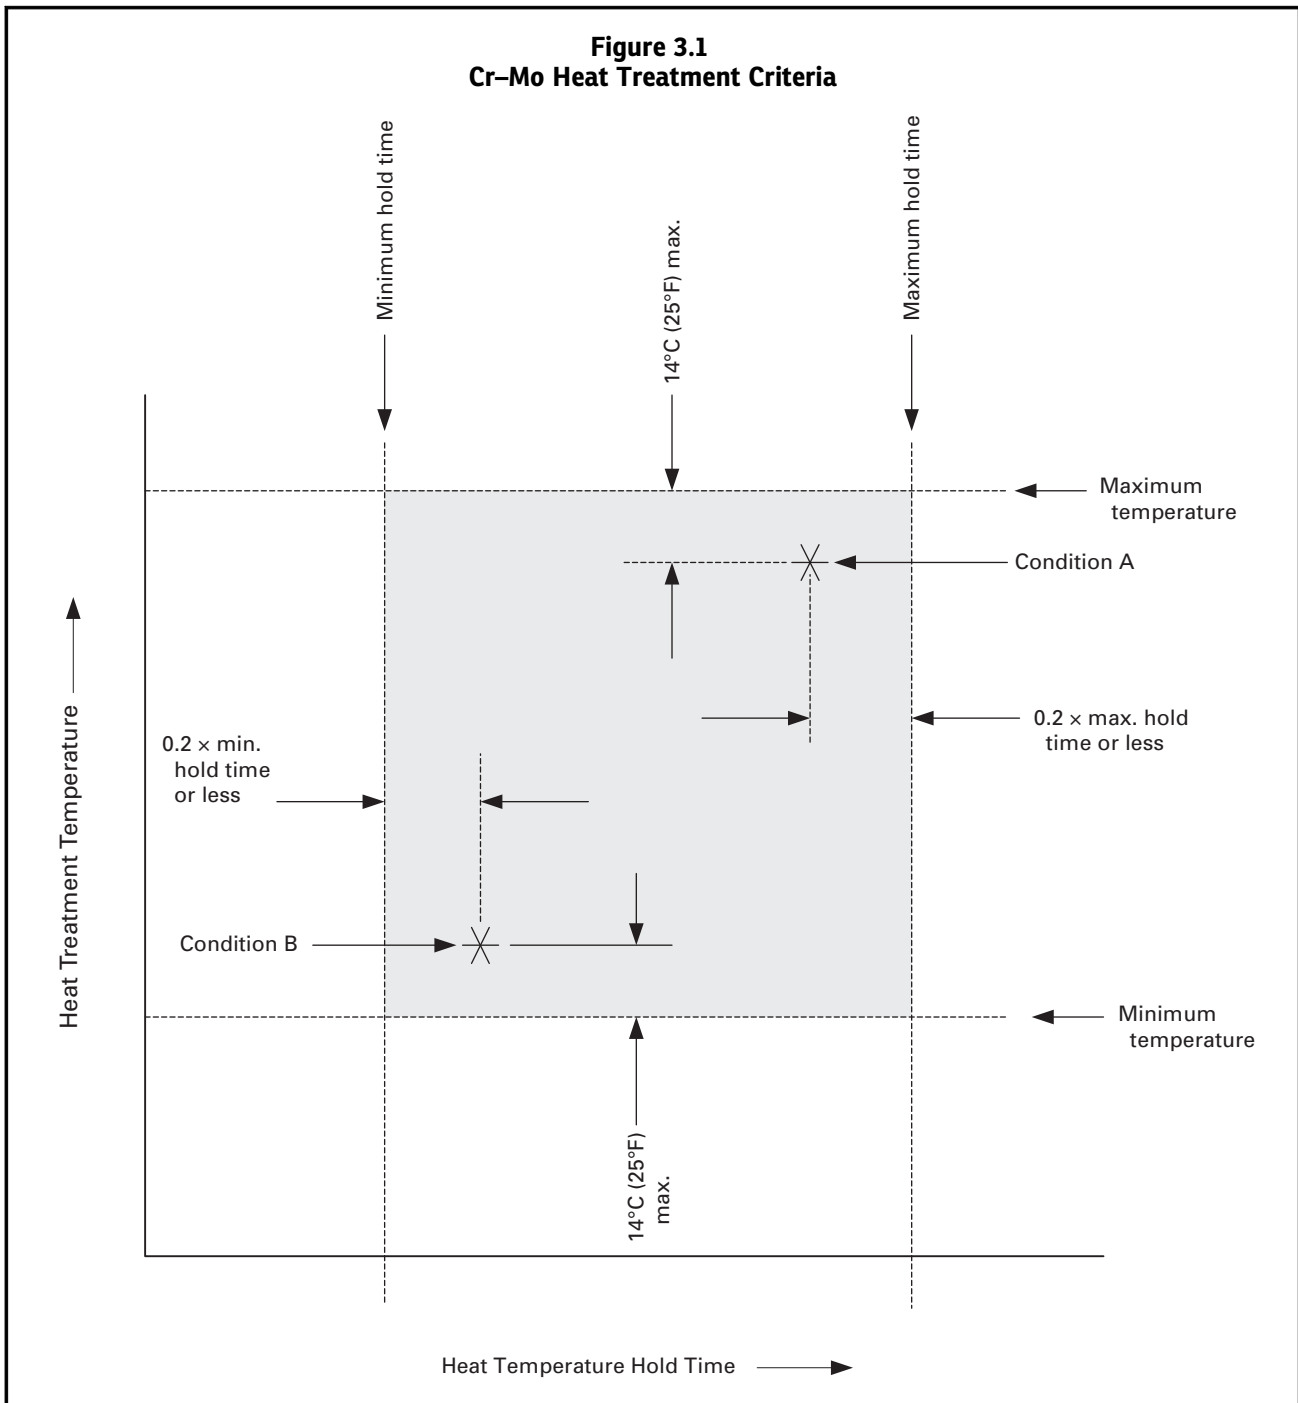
Figure 3.1
Cr–Mo Heat Treatment Criteria

Minimum hold time

14°C (25°F) max.

Maximum hold time

Maximum temperature

Condition A

0.2 × max. hold time or less

0.2 × min. hold time or less

Condition B

Minimum temperature

14°C (25°F) max.

Heat Treatment Temperature

Heat Temperature Hold Time